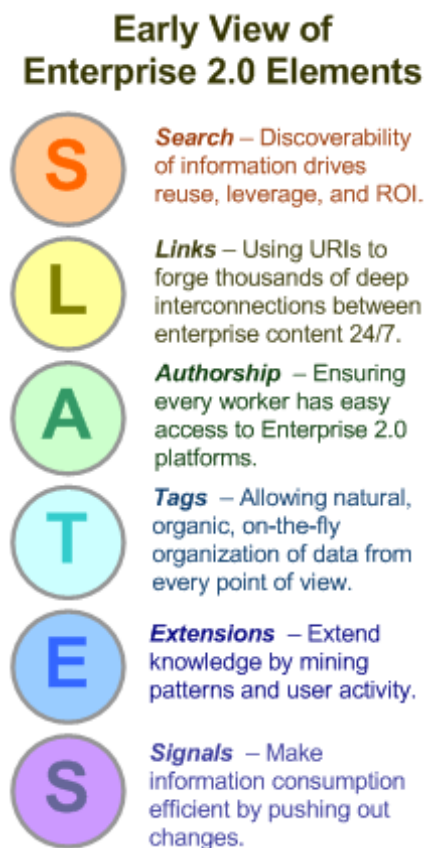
Early View of Enterprise 2.0 Elements

S

Search – Discoverability of information drives reuse, leverage, and ROI.

L

Links – Using URIs to forge thousands of deep interconnections between enterprise content 24/7.

A

Authorship – Ensuring every worker has easy access to Enterprise 2.0 platforms.

T

Tags – Allowing natural, organic, on-the-fly organization of data from every point of view.

E

Extensions – Extend knowledge by mining patterns and user activity.

S

Signals – Make information consumption efficient by pushing out changes.